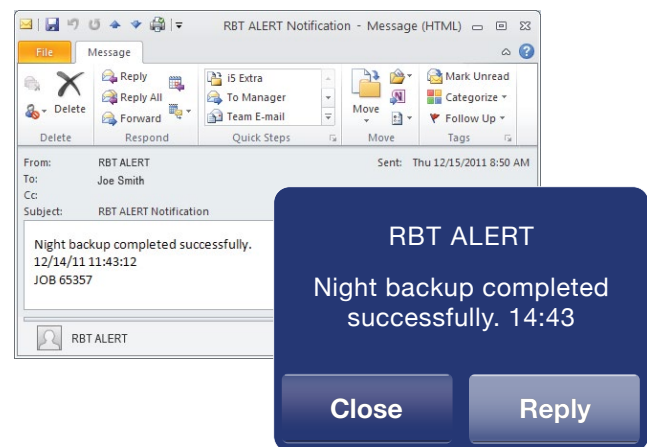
RBT ALERT Notification - Message (HTML)

File
Message

Delete
Reply
Reply All
Forward
i5 Extra
To Manager
Team E-mail
Move
Mark Unread
Categorize
Follow Up
Delete
Respond
Quick Steps
Move
Tags

From: RBT ALERT
Sent: Thu 12/15/2011 8:50 AM
To: Joe Smith
Cc:
Subject: RBT ALERT Notification

Night backup completed successfully.
12/14/11 11:43:12
JOB 65357

RBT ALERT

RBT ALERT

Night backup completed successfully. 14:43

Close
Reply